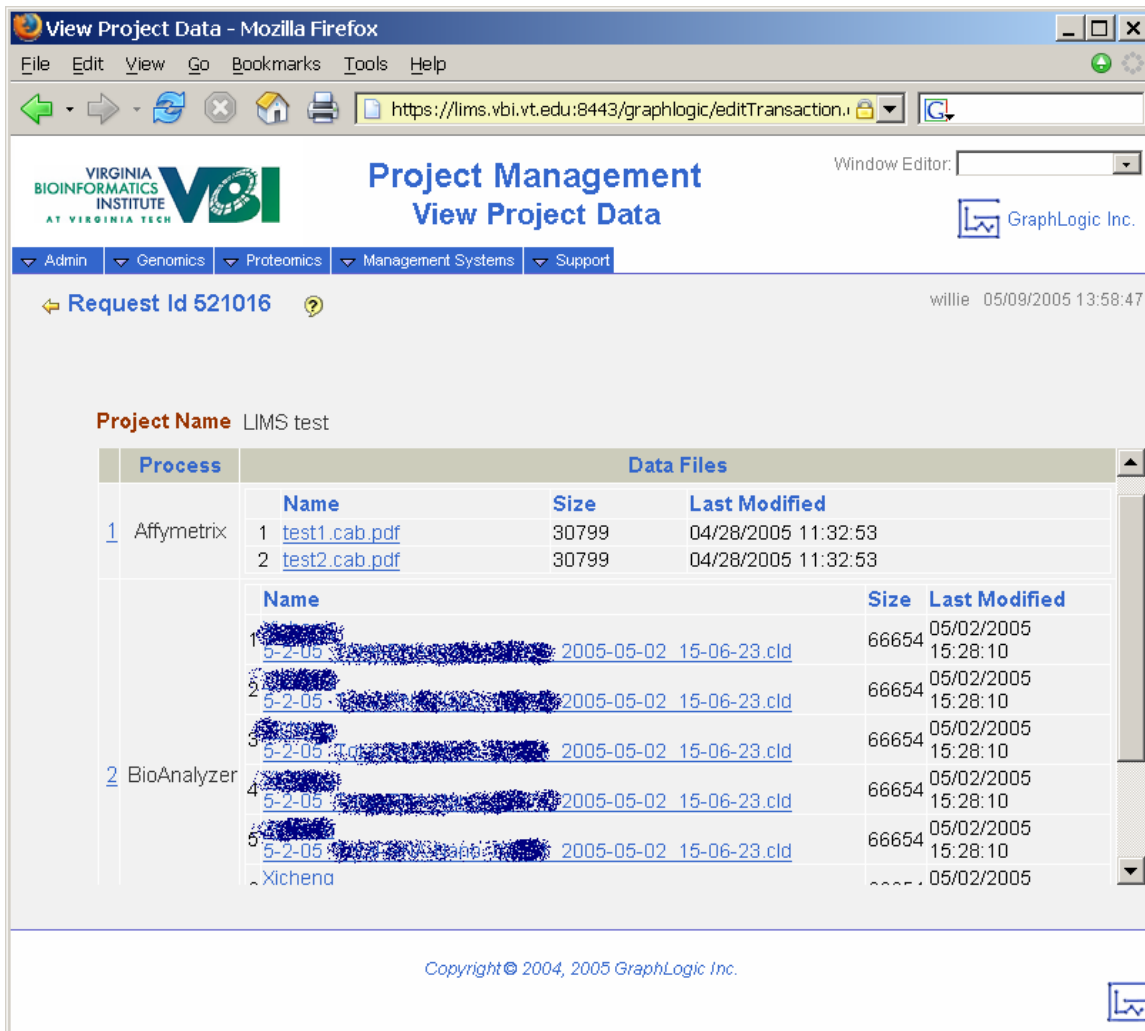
View Project Data - Mozilla Firefox

File Edit View Go Bookmarks Tools Help

https://lims.vbi.vt.edu:8443/graphlogic/editTransaction.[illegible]

VIRGINIA BIOINFORMATICS INSTITUTE AT VIRGINIA TECH VBI

Project Management
View Project Data

Window Editor:

GraphLogic Inc.

Admin | Genomics | Proteomics | Management Systems | Support

Request Id 521016

willie 05/09/2005 13:58:47

Project Name LIMS test

| | Process | Data Files | | |
|---|---|---|---|---|
| 1 | Affymetrix | **Name** | **Size** | **Last Modified** |
| | | 1 test1.cab.pdf | 30799 | 04/28/2005 11:32:53 |
| | | 2 test2.cab.pdf | 30799 | 04/28/2005 11:32:53 |
| 2 | BioAnalyzer | **Name** | **Size** | **Last Modified** |
| | | 1 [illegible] 5-2-05 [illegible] 2005-05-02 15-06-23.cld | 66654 | 05/02/2005 15:28:10 |
| | | 2 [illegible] 5-2-05 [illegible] 2005-05-02 15-06-23.cld | 66654 | 05/02/2005 15:28:10 |
| | | 3 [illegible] 5-2-05 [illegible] 2005-05-02 15-06-23.cld | 66654 | 05/02/2005 15:28:10 |
| | | 4 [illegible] 5-2-05 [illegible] 2005-05-02 15-06-23.cld | 66654 | 05/02/2005 15:28:10 |
| | | 5 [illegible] 5-2-05 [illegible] 2005-05-02 15-06-23.cld | 66654 | 05/02/2005 15:28:10 |
| | | 6 Xicheng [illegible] | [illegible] | 05/02/2005 |

Copyright © 2004, 2005 GraphLogic Inc.